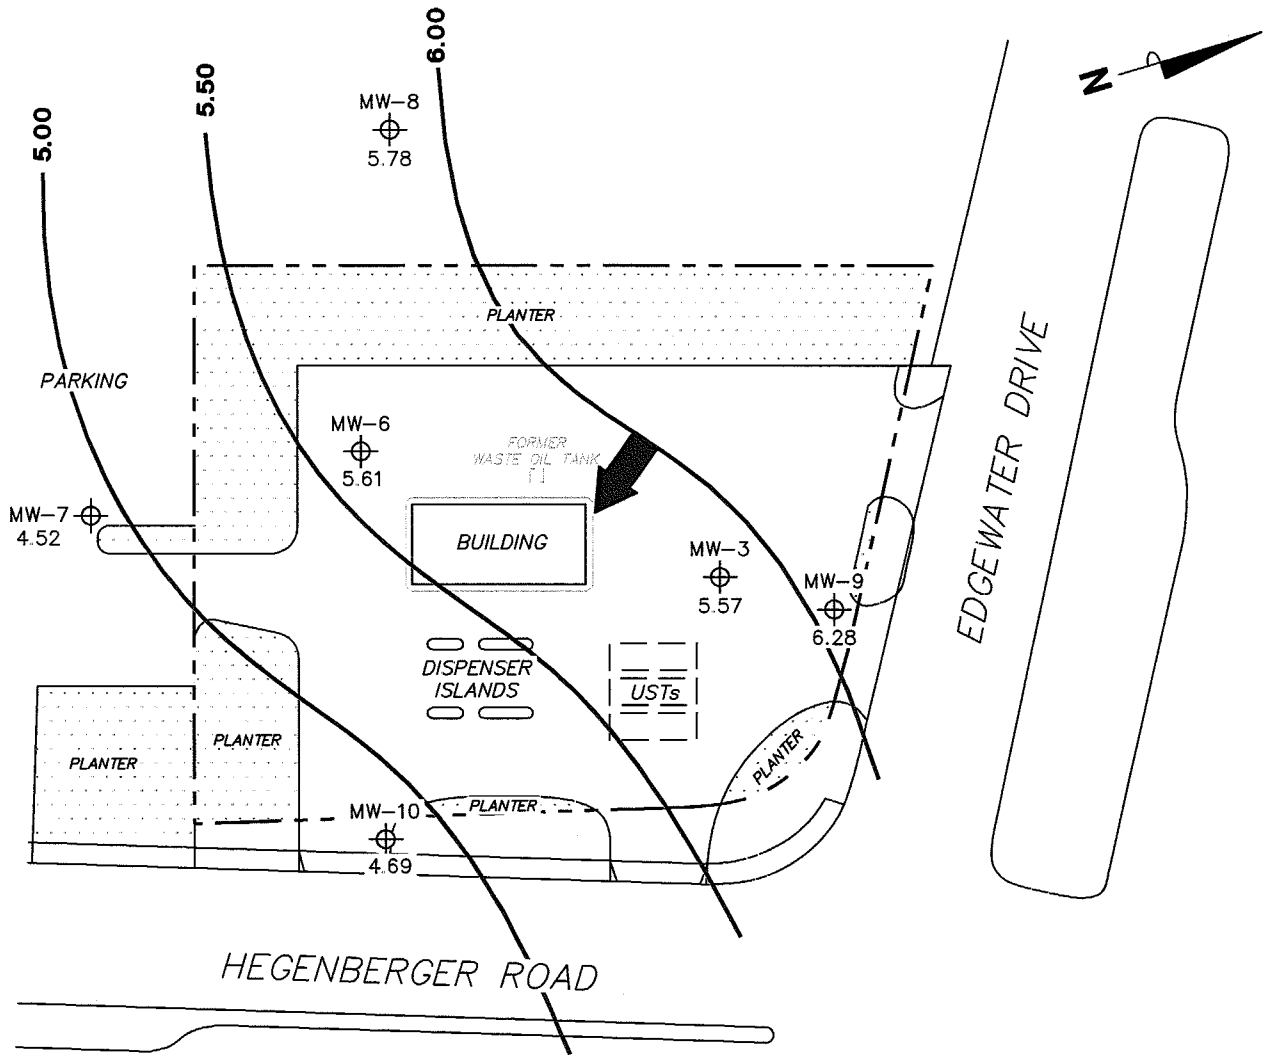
5.00
5.50
6.00
N
MW-8
5.78
PLANTER
EDGEWATER DRIVE
PARKING
MW-6
5.61
FORMER
WASTE OIL TANK
MW-7
4.52
BUILDING
MW-3
5.57
MW-9
6.28
DISPENSER
ISLANDS
USTs
PLANTER
PLANTER
PLANTER
MW-10
PLANTER
4.69
HEGENBERGER ROAD